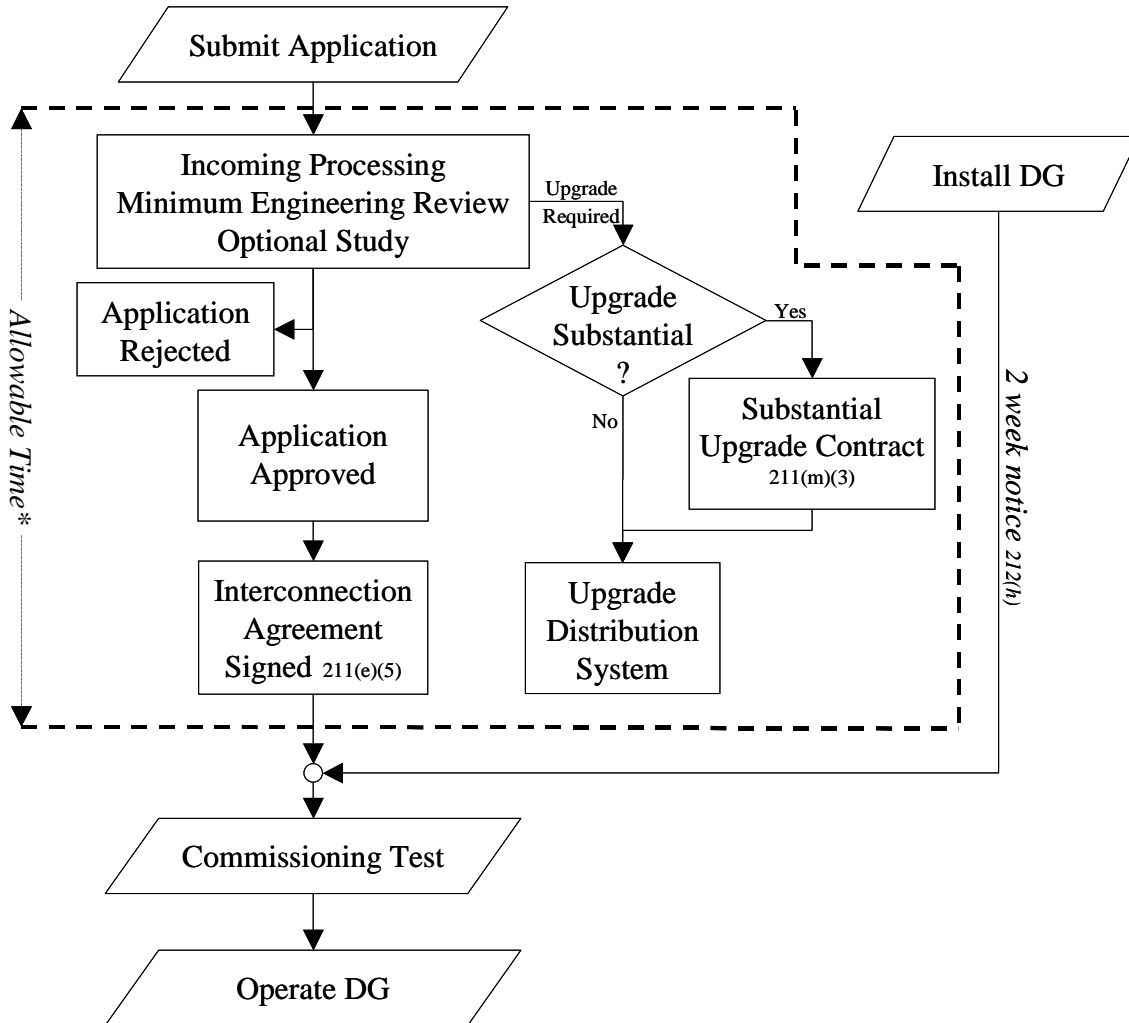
Submit Application

Allowable Time*

Incoming Processing
Minimum Engineering Review
Optional Study

Upgrade Required

Install DG

Application Rejected

Upgrade Substantial ?

Yes

No

Application Approved

Substantial Upgrade Contract 211(m)(3)

2 week notice 212(h)

Interconnection Agreement Signed 211(e)(5)

Upgrade Distribution System

Commissioning Test

Operate DG